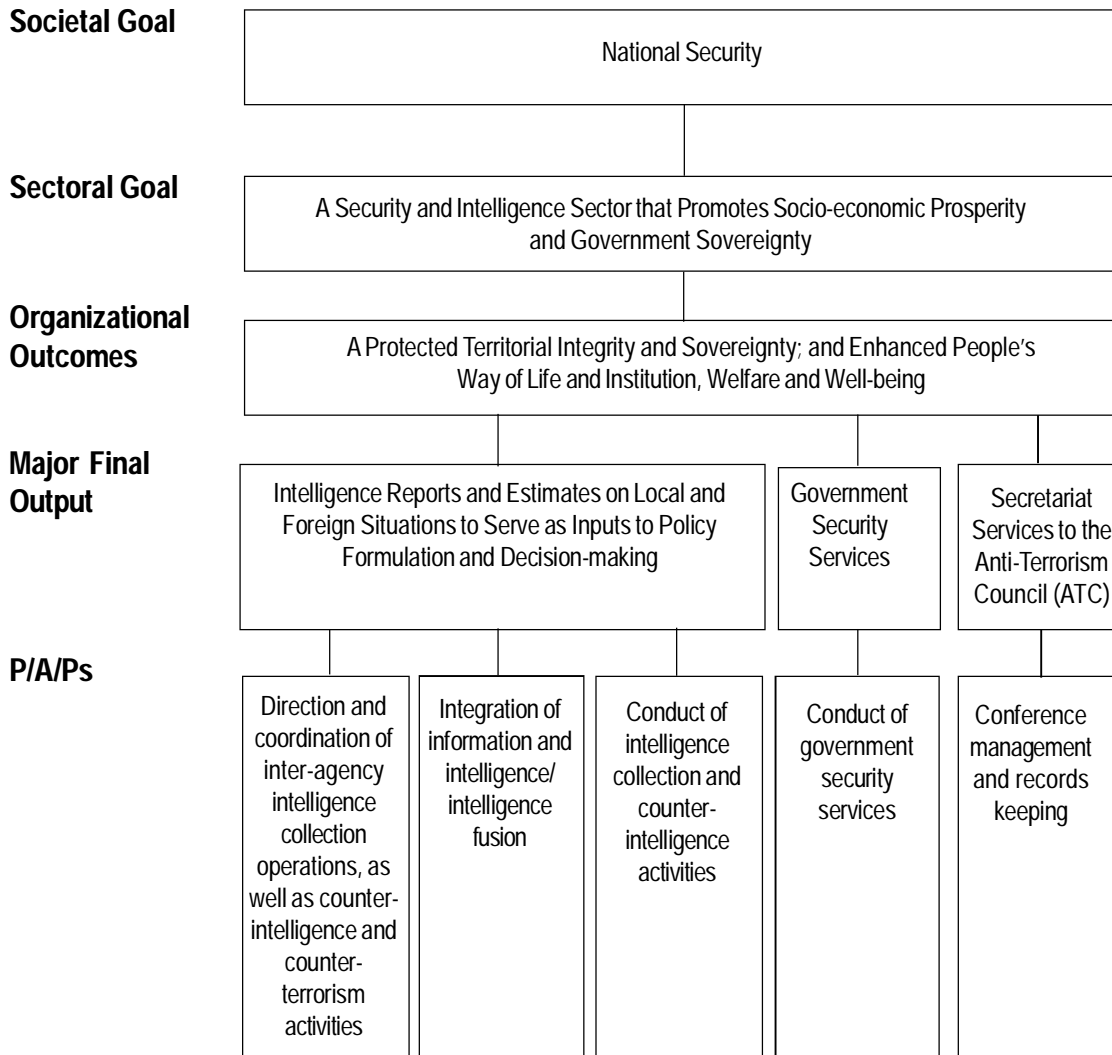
Societal Goal

National Security

Sectoral Goal

A Security and Intelligence Sector that Promotes Socio-economic Prosperity and Government Sovereignty

Organizational Outcomes

A Protected Territorial Integrity and Sovereignty; and Enhanced People's Way of Life and Institution, Welfare and Well-being

Major Final Output

Intelligence Reports and Estimates on Local and Foreign Situations to Serve as Inputs to Policy Formulation and Decision-making

Government Security Services

Secretariat Services to the Anti-Terrorism Council (ATC)

P/A/Ps

Direction and coordination of inter-agency intelligence collection operations, as well as counter-intelligence and counter-terrorism activities

Integration of information and intelligence/ intelligence fusion

Conduct of intelligence collection and counter-intelligence activities

Conduct of government security services

Conference management and records keeping